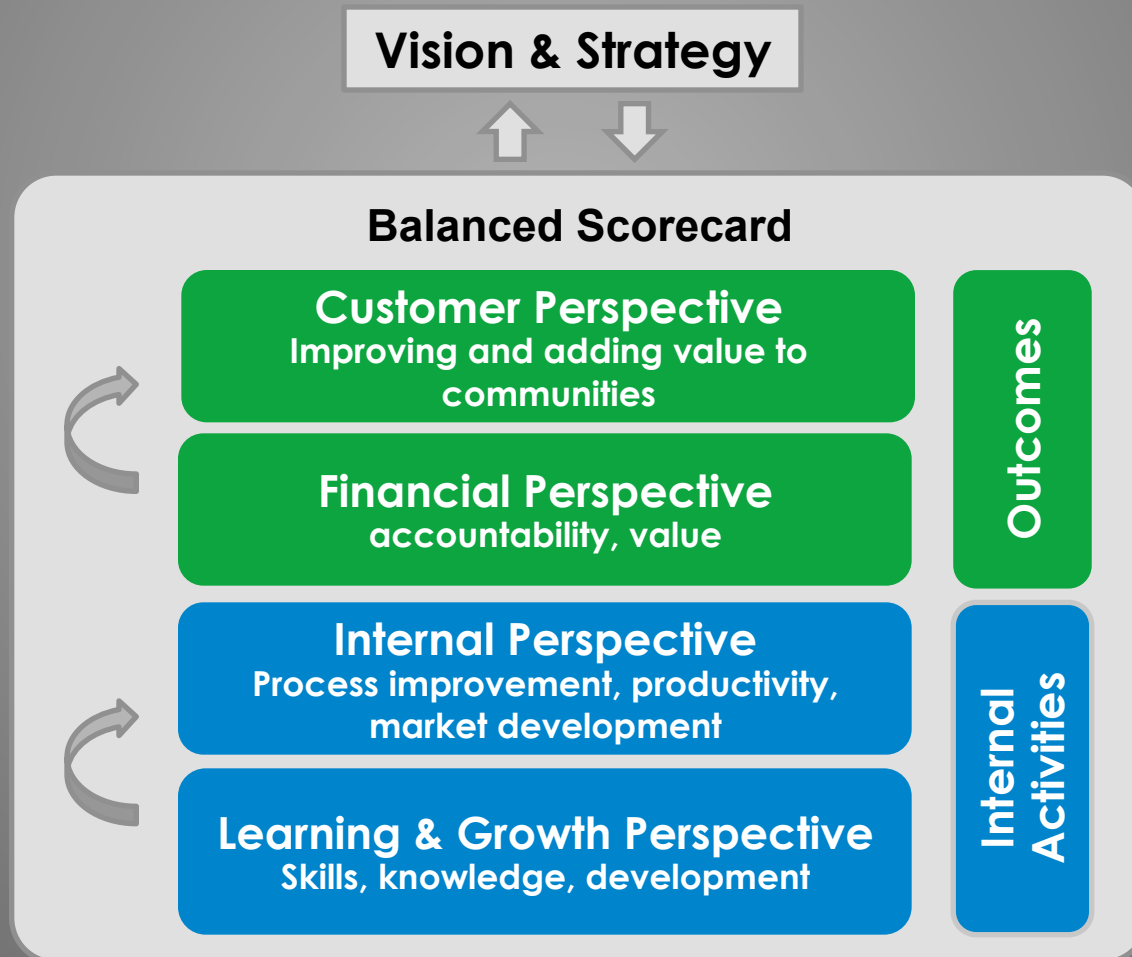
Vision & Strategy

Balanced Scorecard

Customer Perspective
Improving and adding value to communities

Financial Perspective
accountability, value

Outcomes

Internal Perspective
Process improvement, productivity, market development

Learning & Growth Perspective
Skills, knowledge, development

Internal Activities